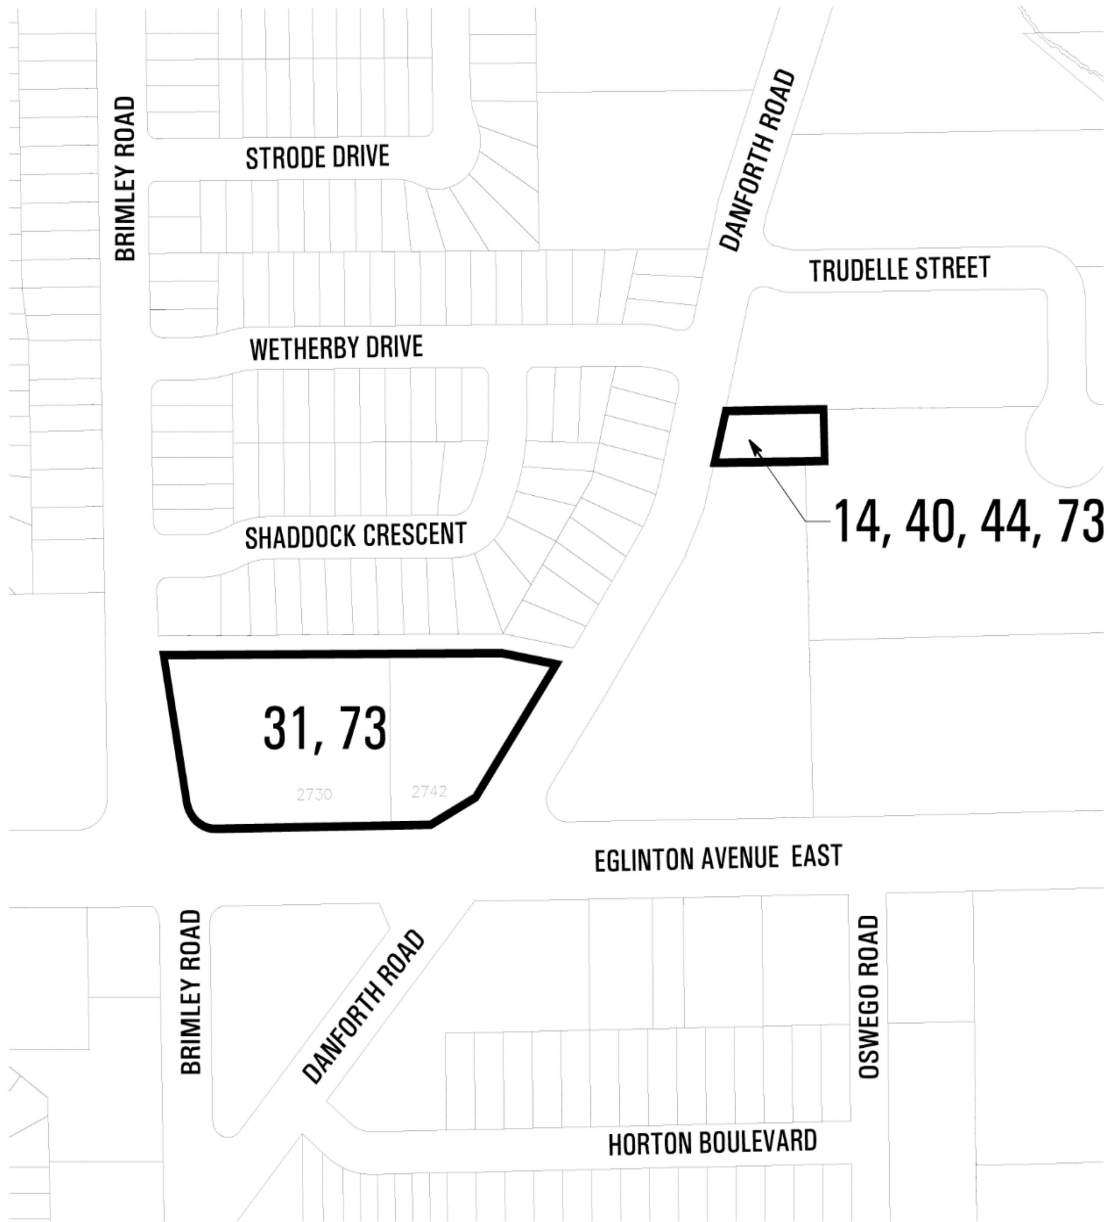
BRIMLEY ROAD

STRODE DRIVE

DANFORTH ROAD

TRUDELLE STREET

WETHERBY DRIVE

14, 40, 44, 73

SHADDOCK CRESCENT

31, 73

2730

2742

EGLINTON AVENUE EAST

BRIMLEY ROAD

DANFORTH ROAD

OSWEGO ROAD

HORTON BOULEVARD